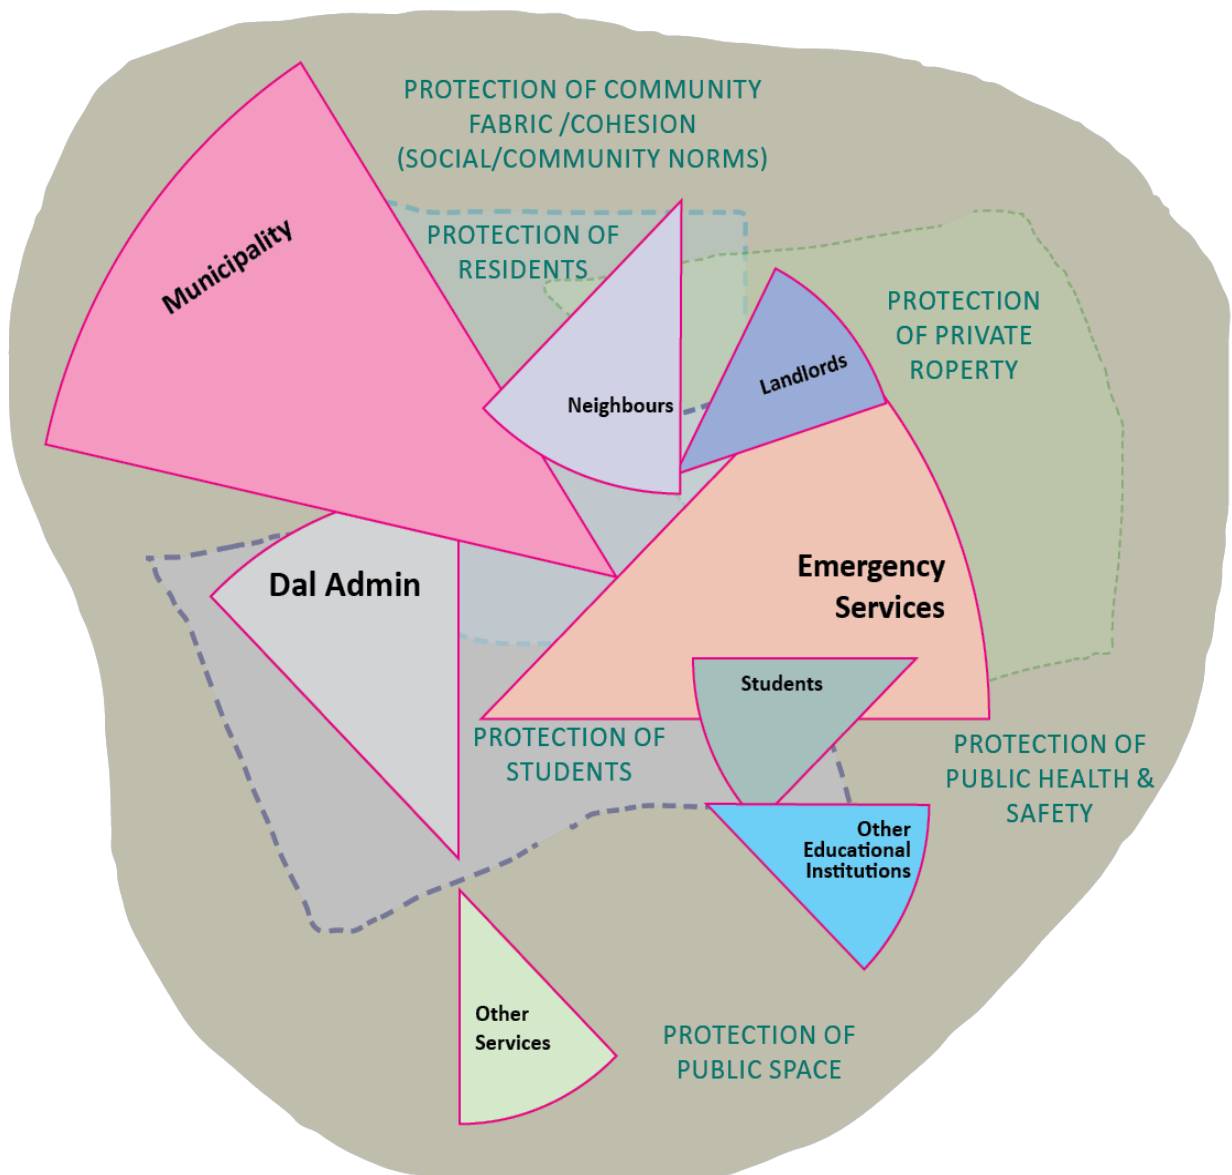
PROTECTION OF COMMUNITY FABRIC /COHESION (SOCIAL/COMMUNITY NORMS)

Municipality

PROTECTION OF RESIDENTS

Neighbours

Landlords

PROTECTION OF PRIVATE ROPERTY

Dal Admin

Emergency Services

Students

PROTECTION OF STUDENTS

PROTECTION OF PUBLIC HEALTH & SAFETY

Other Educational Institutions

Other Services

PROTECTION OF PUBLIC SPACE